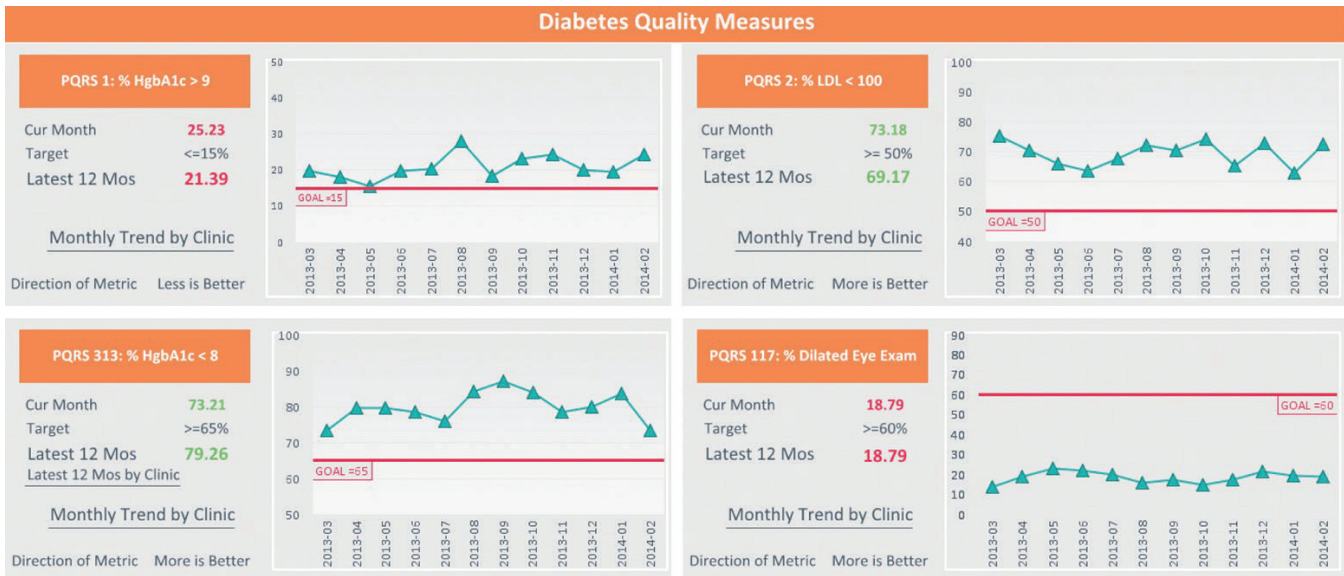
Diabetes Quality Measures

PQRS 1: % HgbA1c > 9

Cur Month 25.23
Target <=15%
Latest 12 Mos 21.39

Monthly Trend by Clinic

Direction of Metric Less is Better

50
40
30
20
10
0
GOAL =15
2013-03 2013-04 2013-05 2013-06 2013-07 2013-08 2013-09 2013-10 2013-11 2013-12 2014-01 2014-02

PQRS 2: % LDL < 100

Cur Month 73.18
Target >= 50%
Latest 12 Mos 69.17

Monthly Trend by Clinic

Direction of Metric More is Better

100
90
80
70
60
50
40
GOAL =50
2013-03 2013-04 2013-05 2013-06 2013-07 2013-08 2013-09 2013-10 2013-11 2013-12 2014-01 2014-02

PQRS 313: % HgbA1c < 8

Cur Month 73.21
Target >=65%
Latest 12 Mos 79.26
Latest 12 Mos by Clinic

Monthly Trend by Clinic

Direction of Metric More is Better

100
90
80
70
60
50
GOAL =65
2013-03 2013-04 2013-05 2013-06 2013-07 2013-08 2013-09 2013-10 2013-11 2013-12 2014-01 2014-02

PQRS 117: % Dilated Eye Exam

Cur Month 18.79
Target >=60%
Latest 12 Mos 18.79

Monthly Trend by Clinic

Direction of Metric More is Better

90
80
70
60
50
40
30
20
10
0
GOAL =60
2013-03 2013-04 2013-05 2013-06 2013-07 2013-08 2013-09 2013-10 2013-11 2013-12 2014-01 2014-02